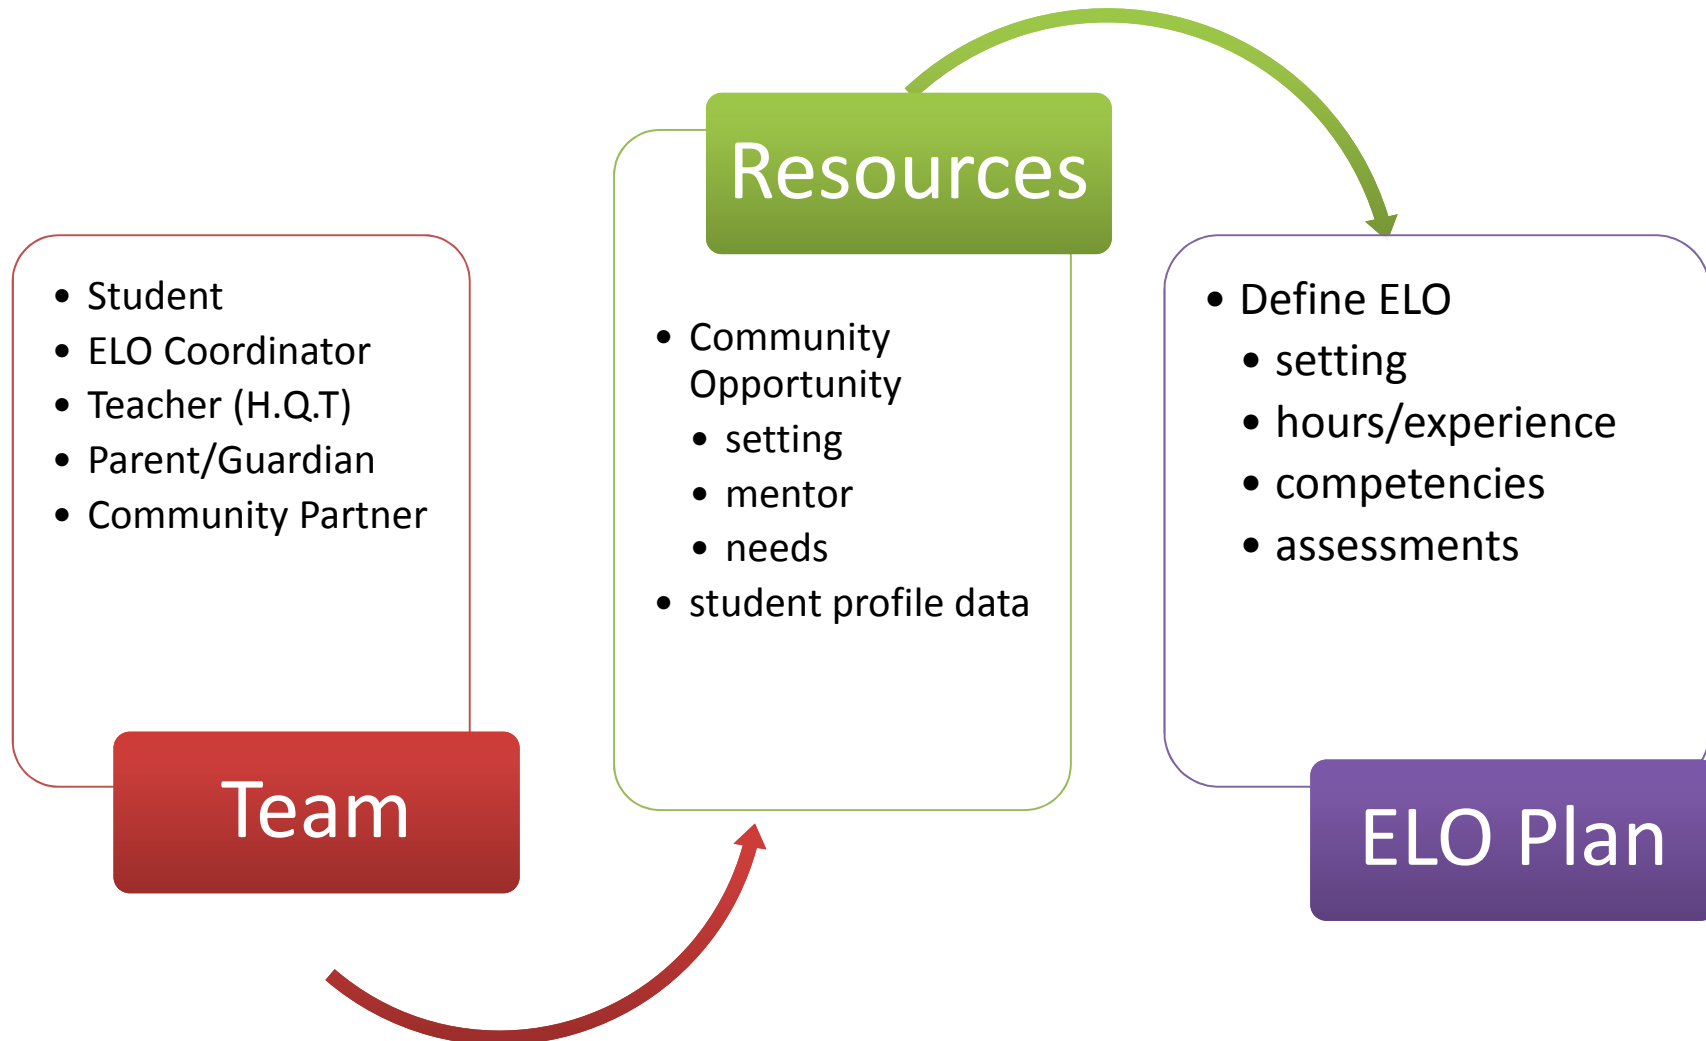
- Student
- ELO Coordinator
- Teacher (H.Q.T)
- Parent/Guardian
- Community Partner

Team

Resources

- Community Opportunity
  - setting
  - mentor
  - needs
- student profile data

- Define ELO
  - setting
  - hours/experience
  - competencies
  - assessments

ELO Plan